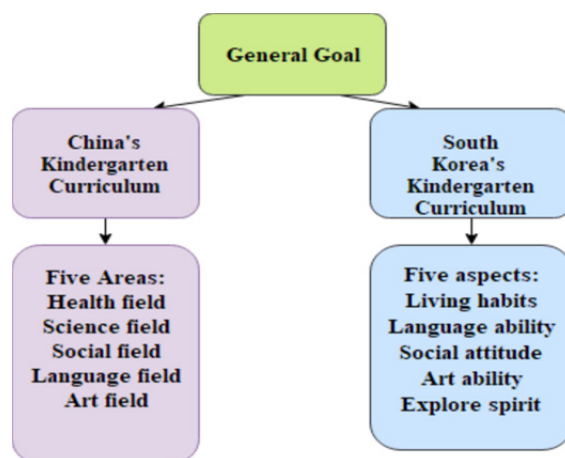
General Goal

China's Kindergarten Curriculum

South Korea's Kindergarten Curriculum

Five Areas:
Health field
Science field
Social field
Language field
Art field

Five aspects:
Living habits
Language ability
Social attitude
Art ability
Explore spirit